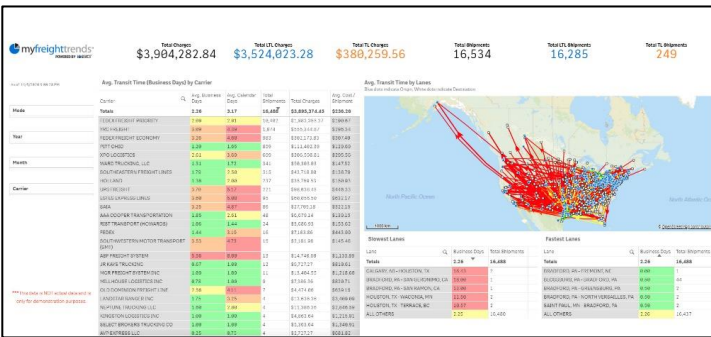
myfreighttrends POWERED BY

Total Charges
$3,904,282.84

Total LTL Charges
$3,524,023.28

Total TL Charges
$380,259.56

Total Shipments
16,534

Total LTL Shipments
16,285

Total TL Shipments
249

Mode

Year

Month

Carrier

*** This data is NOT actual data and is only for demonstration purposes.

Avg. Transit Time (Business Days) by Carrier

| Carrier | Avg. Business Days | Avg. Calendar Days | Total Shipments | Total Charges | Avg. Cost / Shipment |
|---|---|---|---|---|---|
| Totals | 2.26 | 3.17 | 16,488 | $3,895,374.43 | $236.26 |
| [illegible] | | | | | |
| ABF FREIGHT SYSTEM | 5.29 | 8.89 | 13 | $14,748.88 | $1,134.53 |
| JR KAYS TRUCKING | 0.67 | 1.00 | 12 | | |
| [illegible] | | | | | |
| SELECT BROKERS TRUCKING CO | 1.00 | 1.00 | 4 | | |
| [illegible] | | | | | |

Avg. Transit Time by Lanes

North Pacific Ocean

North Atlantic Ocean

Slowest Lanes

| Lane | Business Days | Total Shipments |
|---|---|---|
| Totals | 2.26 | 16,488 |
| CALGARY, AB - HOUSTON, TX | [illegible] | |
| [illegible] | | |
| HOUSTON, TX - TERRACE, BC | | |
| ALL OTHERS | 2.22 | 16,480 |

Fastest Lanes

| Lane | Business Days | Total Shipments |
|---|---|---|
| Totals | 2.26 | 16,488 |
| BRADFORD, PA - FAYMONT, NE | 0.00 | 1 |
| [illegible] | | |
| BRADFORD, PA - NORTH VERSAILLES, PA | 0.00 | 1 |
| SAINT PAUL, MN - BRADFORD, PA | 0.00 | 1 |
| ALL OTHERS | 2.26 | 16,437 |